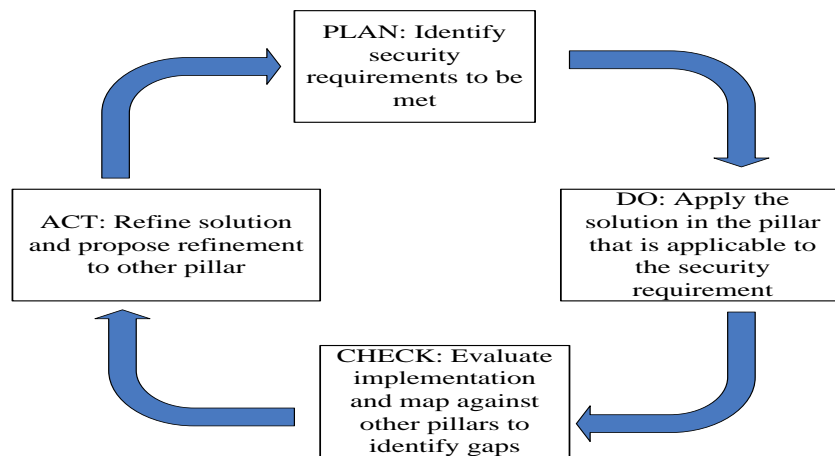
PLAN: Identify security requirements to be met

DO: Apply the solution in the pillar that is applicable to the security requirement

CHECK: Evaluate implementation and map against other pillars to identify gaps

ACT: Refine solution and propose refinement to other pillar